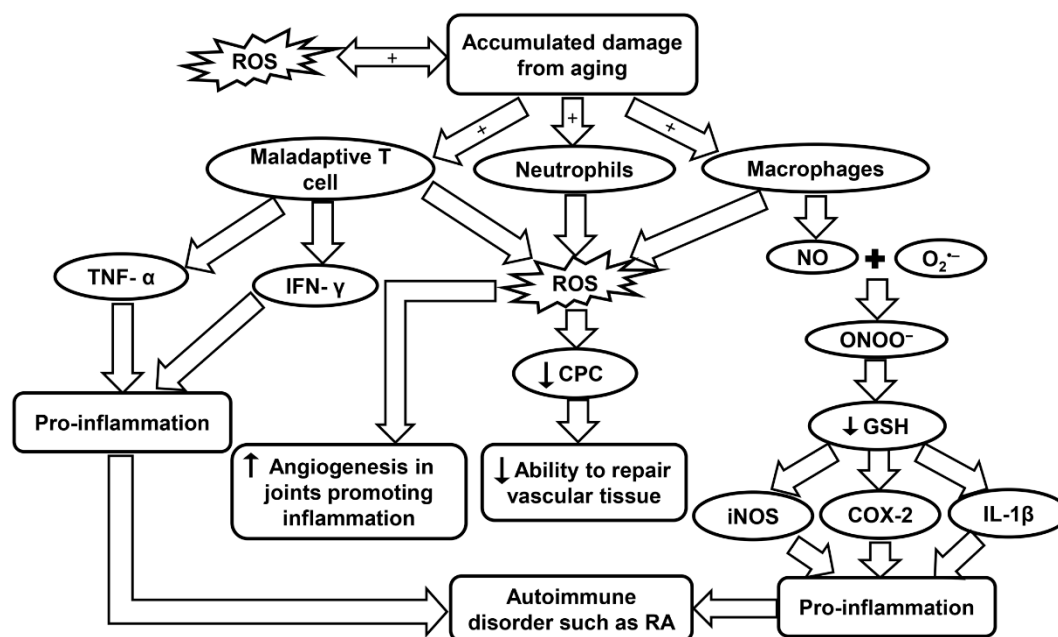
ROS
+
Accumulated damage from aging
+
+
+
Maladaptive T cell
Neutrophils
Macrophages
TNF- α
IFN- γ
ROS
NO
$O_2^{\cdot-}$
ONOO⁻
Pro-inflammation
↓ CPC
↓ GSH
↑ Angiogenesis in joints promoting inflammation
↓ Ability to repair vascular tissue
iNOS
COX-2
IL-1β
Autoimmune disorder such as RA
Pro-inflammation